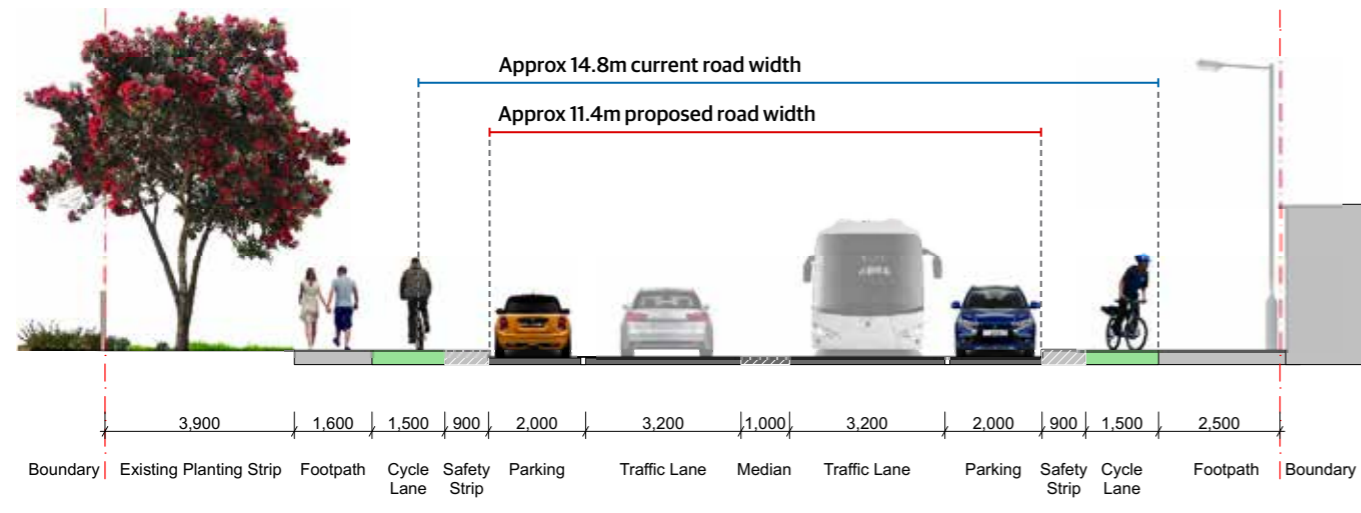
Approx 14.8m current road width

Approx 11.4m proposed road width

| 3,900 | 1,600 | 1,500 | 900 | 2,000 | 3,200 | 1,000 | 3,200 | 2,000 | 900 | 1,500 | 2,500 |
|---|---|---|---|---|---|---|---|---|---|---|---|

Boundary | Existing Planting Strip | Footpath | Cycle Lane | Safety Strip | Parking | Traffic Lane | Median | Traffic Lane | Parking | Safety Strip | Cycle Lane | Footpath | Boundary